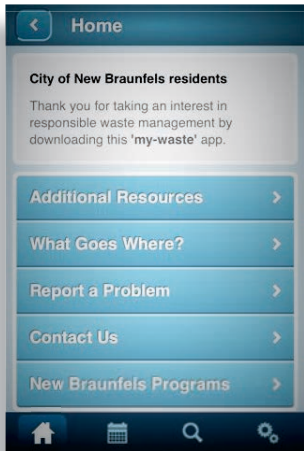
Home

City of New Braunfels residents

Thank you for taking an interest in responsible waste management by downloading this 'my-waste' app.

Additional Resources

What Goes Where?

Report a Problem

Contact Us

New Braunfels Programs